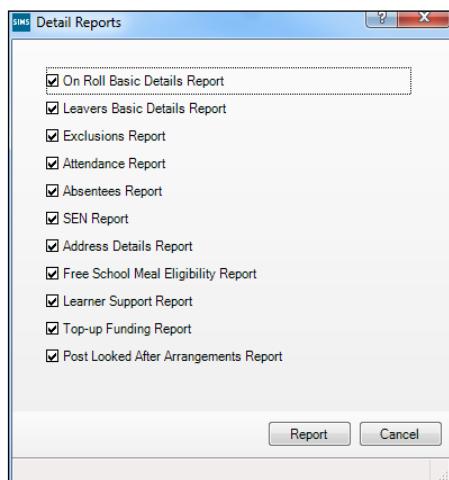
SIMS Detail Reports

? X

☑ On Roll Basic Details Report
☑ Leavers Basic Details Report
☑ Exclusions Report
☑ Attendance Report
☑ Absentees Report
☑ SEN Report
☑ Address Details Report
☑ Free School Meal Eligibility Report
☑ Learner Support Report
☑ Top-up Funding Report
☑ Post Looked After Arrangements Report

Report Cancel